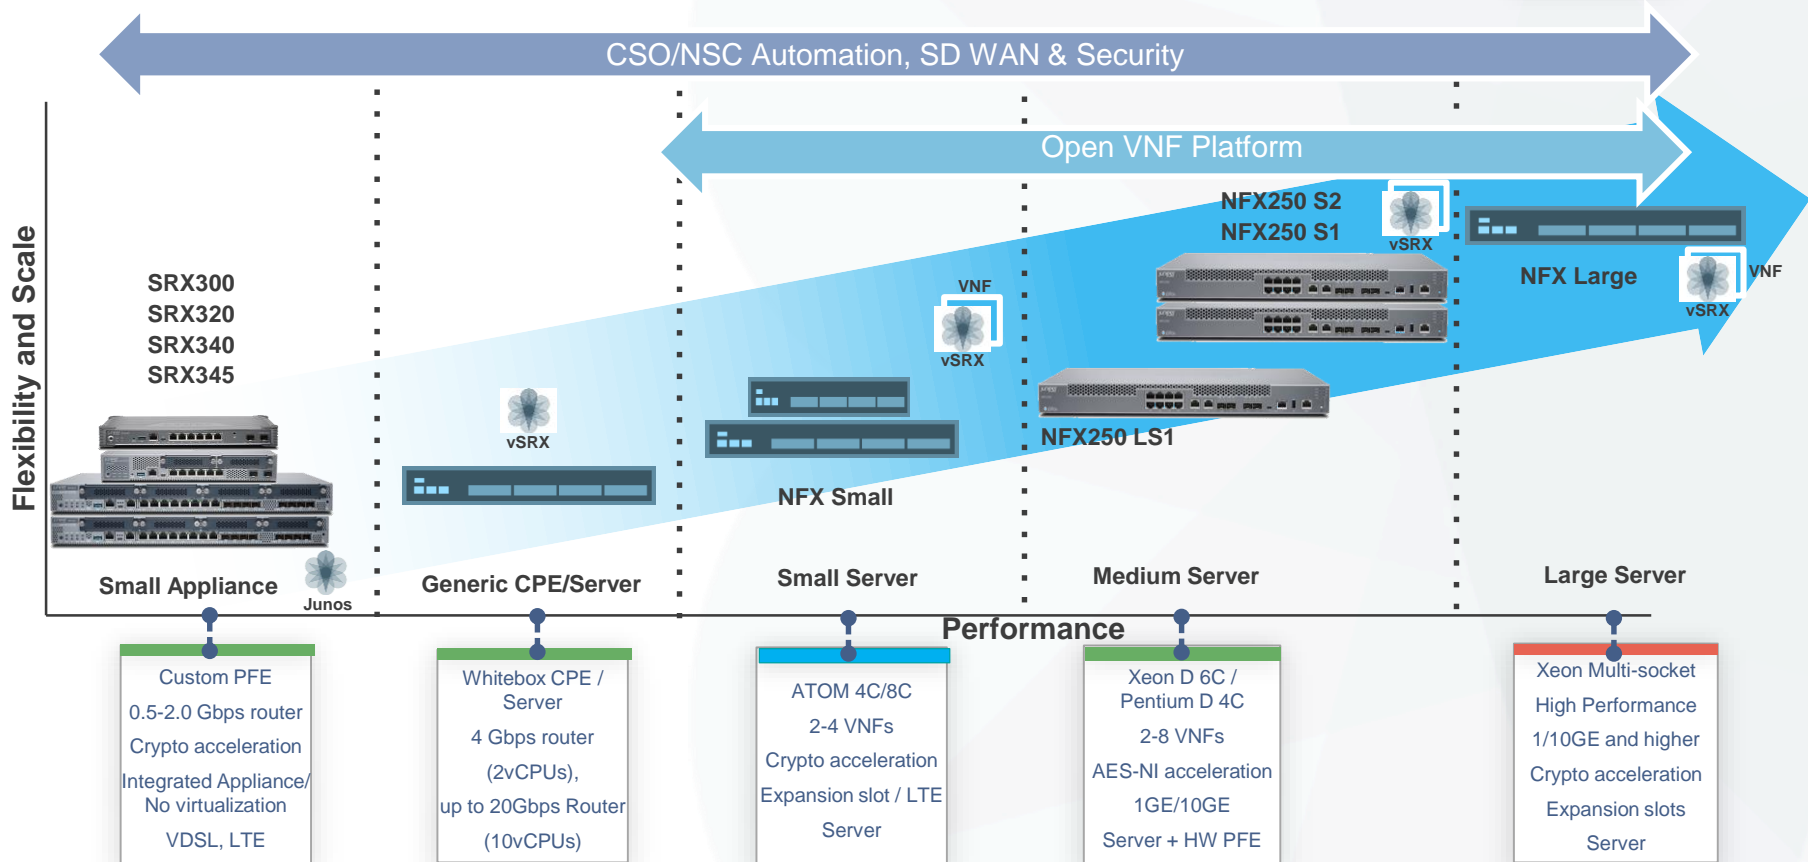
CSO/NSC Automation, SD WAN & Security

Open VNF Platform

Flexibility and Scale

SRX300
SRX320
SRX340
SRX345

Junos

Small Appliance

vSRX

Generic CPE/Server

VNF

vSRX

NFX Small

Small Server

NFX250 S2
NFX250 S1

vSRX

NFX250 LS1

Medium Server

NFX Large

VNF

vSRX

Large Server

Performance

Custom PFE
0.5-2.0 Gbps router
Crypto acceleration
Integrated Appliance/ No virtualization
VDSL, LTE

Whitebox CPE / Server
4 Gbps router
(2vCPUs),
up to 20Gbps Router
(10vCPUs)

ATOM 4C/8C
2-4 VNFs
Crypto acceleration
Expansion slot / LTE
Server

Xeon D 6C / Pentium D 4C
2-8 VNFs
AES-NI acceleration
1GE/10GE
Server + HW PFE

Xeon Multi-socket
High Performance
1/10GE and higher
Crypto acceleration
Expansion slots
Server